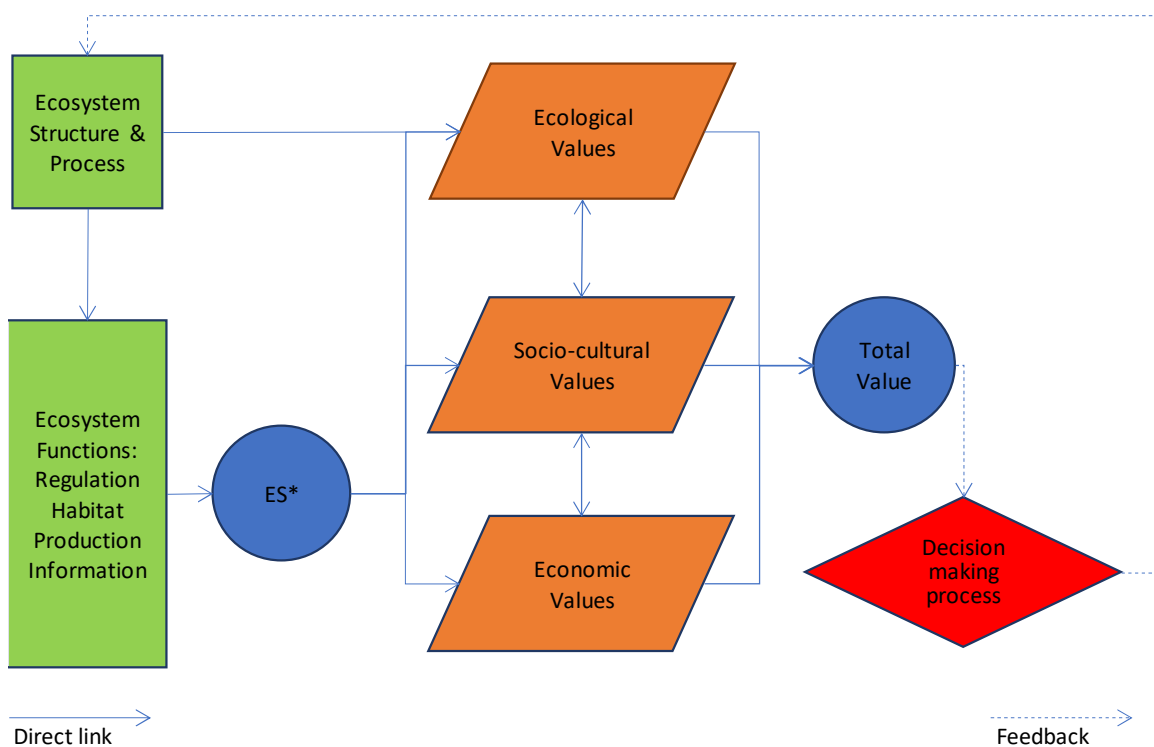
Ecosystem Structure & Process

Ecological Values

Ecosystem Functions: Regulation Habitat Production Information

ES*

Socio-cultural Values

Total Value

Economic Values

Decision making process

Direct link

Feedback